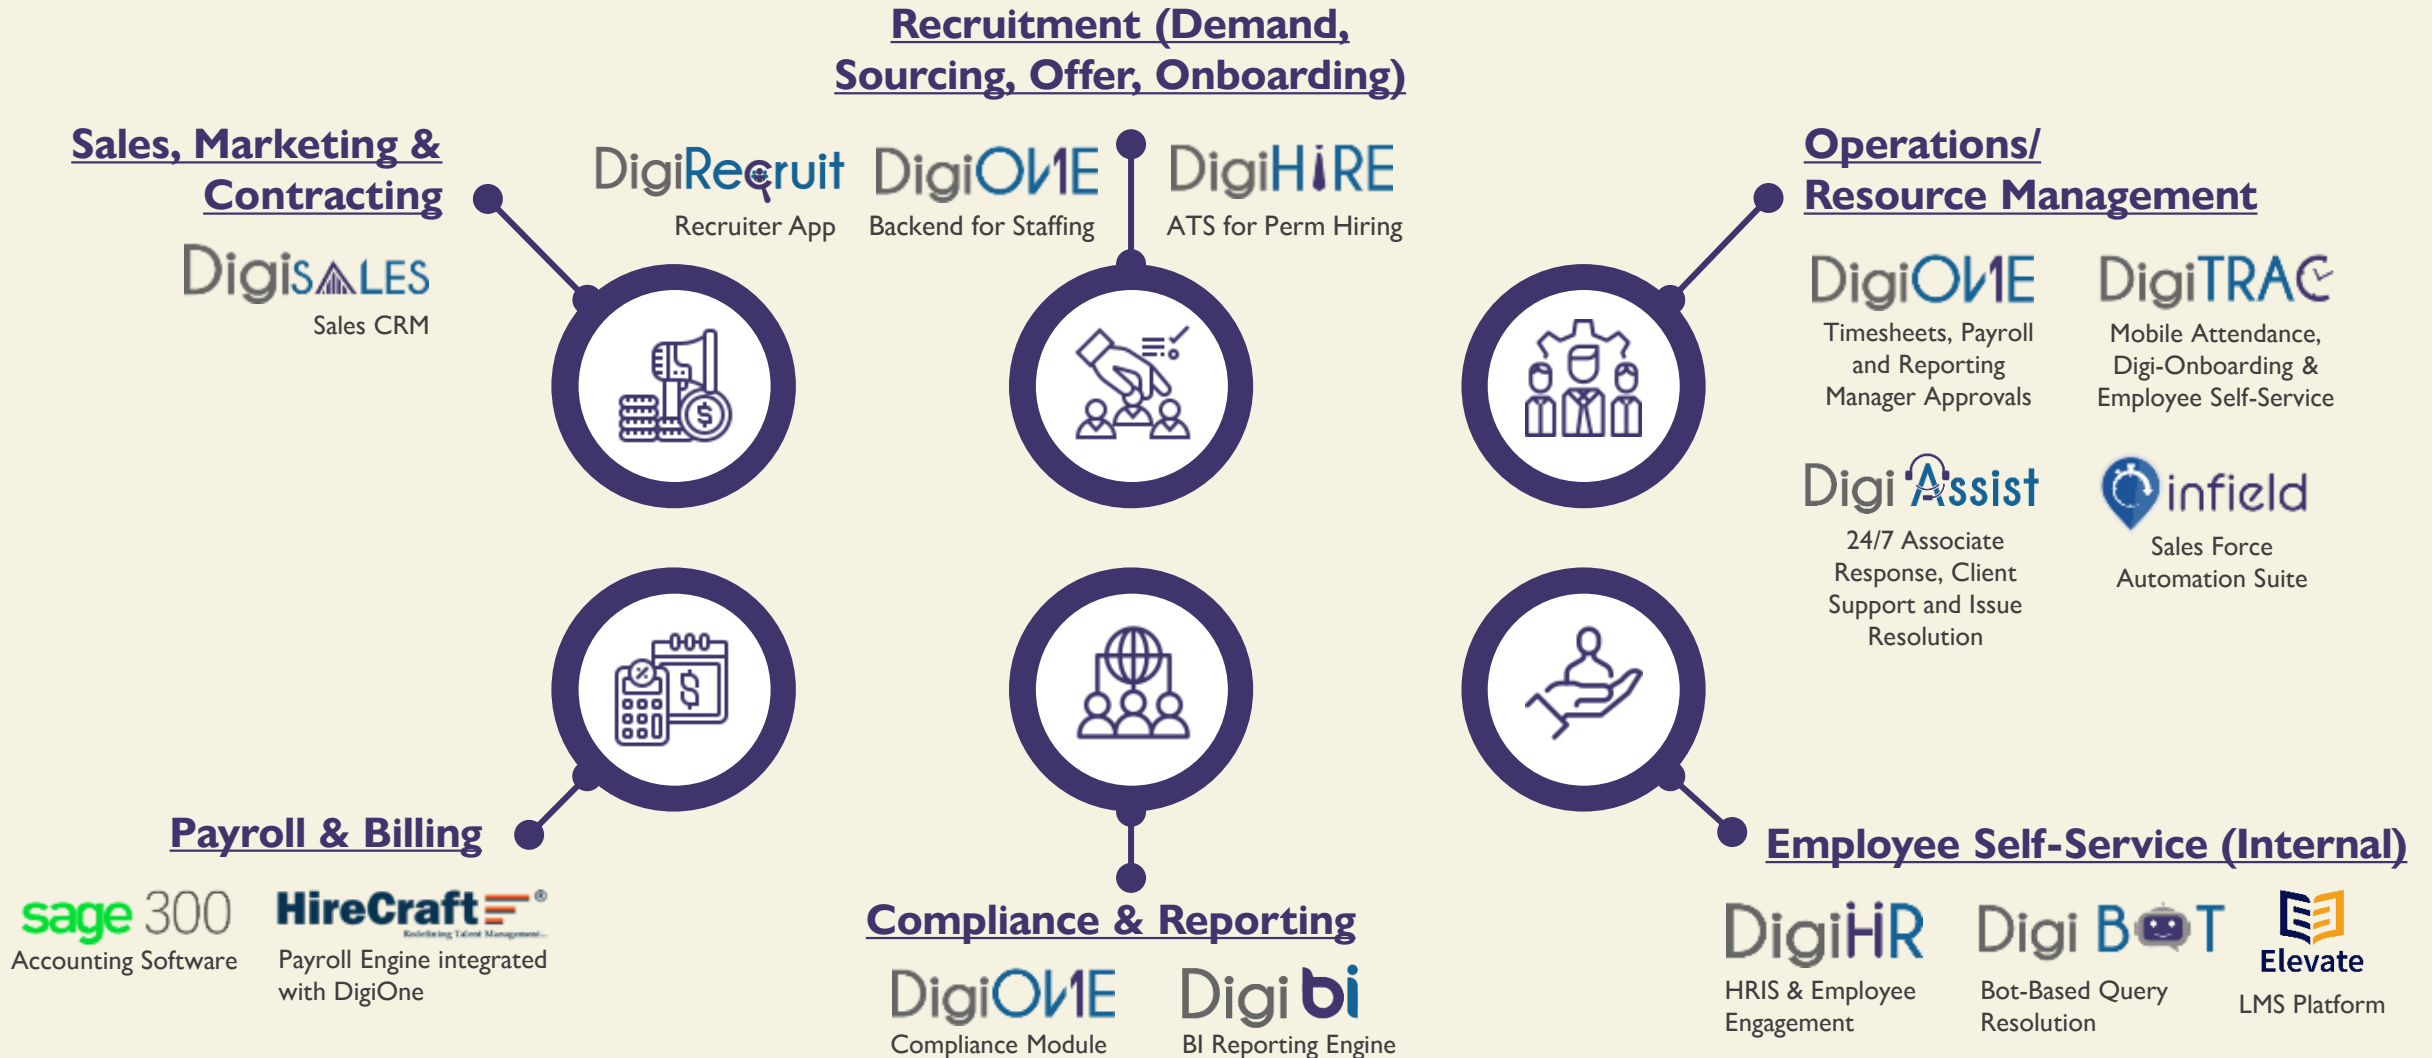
Recruitment (Demand, Sourcing, Offer, Onboarding)

Sales, Marketing & Contracting

DigiSALES
Sales CRM

DigiRecruit
Recruiter App

DigiONE
Backend for Staffing

DigiHIRE
ATS for Perm Hiring

Operations/ Resource Management

DigiONE
Timesheets, Payroll and Reporting Manager Approvals

DigiTRAC
Mobile Attendance, Digi-Onboarding & Employee Self-Service

Digi Assist
24/7 Associate Response, Client Support and Issue Resolution

infield
Sales Force Automation Suite

Payroll & Billing

sage 300
Accounting Software

HireCraft
Redefining Talent Management
Payroll Engine integrated with DigiOne

Compliance & Reporting

DigiONE
Compliance Module

Digi bi
BI Reporting Engine

Employee Self-Service (Internal)

DigiHR
HRIS & Employee Engagement

Digi BOT
Bot-Based Query Resolution

Elevate
LMS Platform